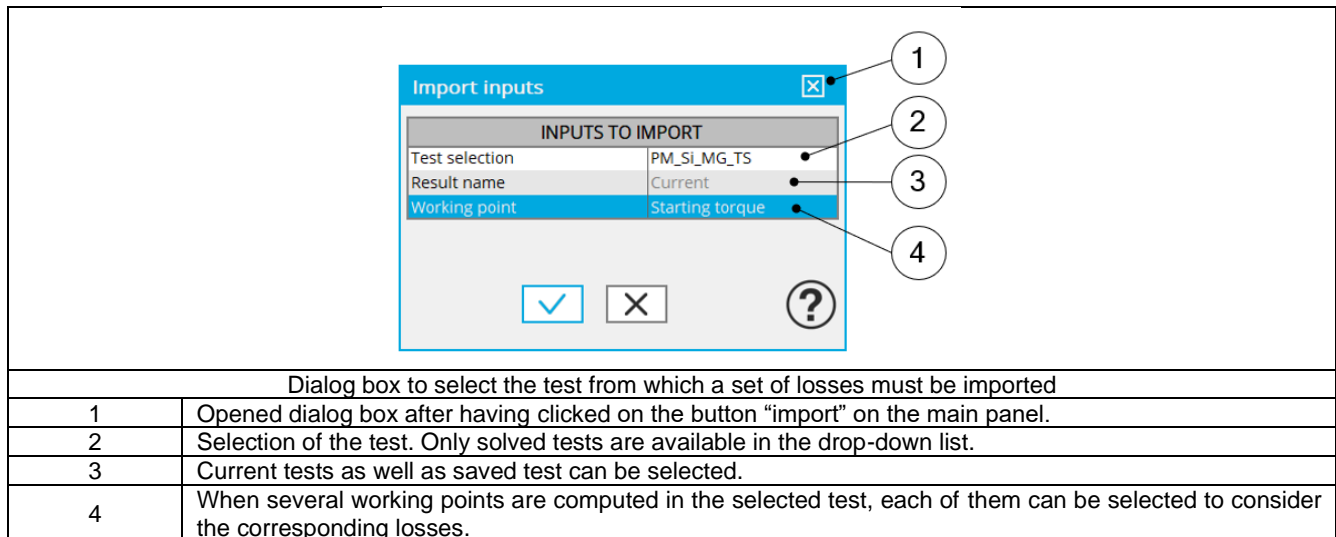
Import inputs

| INPUTS TO IMPORT | |
|---|---|
| Test selection | PM_Si_MG_TS |
| Result name | Current |
| Working point | Starting torque |

1
2
3
4

Dialog box to select the test from which a set of losses must be imported

| | |
|---|---|
| 1 | Opened dialog box after having clicked on the button “import” on the main panel. |
| 2 | Selection of the test. Only solved tests are available in the drop-down list. |
| 3 | Current tests as well as saved test can be selected. |
| 4 | When several working points are computed in the selected test, each of them can be selected to consider the corresponding losses. |